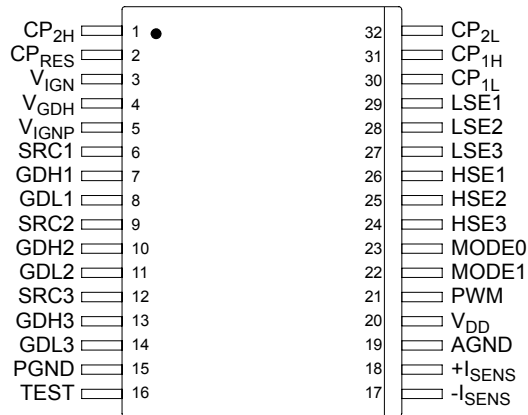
$CP_{2H}$ 1
$CP_{RES}$ 2
$V_{IGN}$ 3
$V_{GDH}$ 4
$V_{IGNP}$ 5
SRC1 6
GDH1 7
GDL1 8
SRC2 9
GDH2 10
GDL2 11
SRC3 12
GDH3 13
GDL3 14
PGND 15
TEST 16

32 $CP_{2L}$
31 $CP_{1H}$
30 $CP_{1L}$
29 LSE1
28 LSE2
27 LSE3
26 HSE1
25 HSE2
24 HSE3
23 MODE0
22 MODE1
21 PWM
20 $V_{DD}$
19 AGND
18 $+I_{SENS}$
17 $-I_{SENS}$